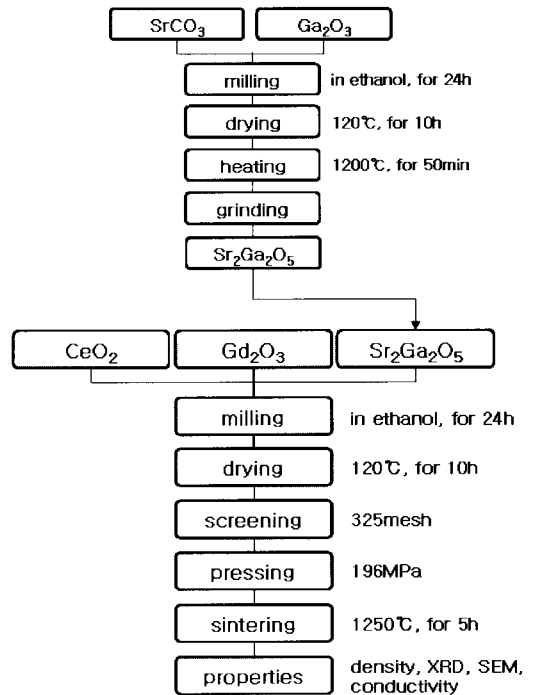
$SrCO_3$

$Ga_2O_3$

milling
in ethanol, for 24h

drying
120℃, for 10h

heating
1200℃, for 50min

grinding

$Sr_2Ga_2O_5$

$CeO_2$

$Gd_2O_3$

$Sr_2Ga_2O_5$

milling
in ethanol, for 24h

drying
120℃, for 10h

screening
325mesh

pressing
196MPa

sintering
1250℃, for 5h

properties
density, XRD, SEM, conductivity